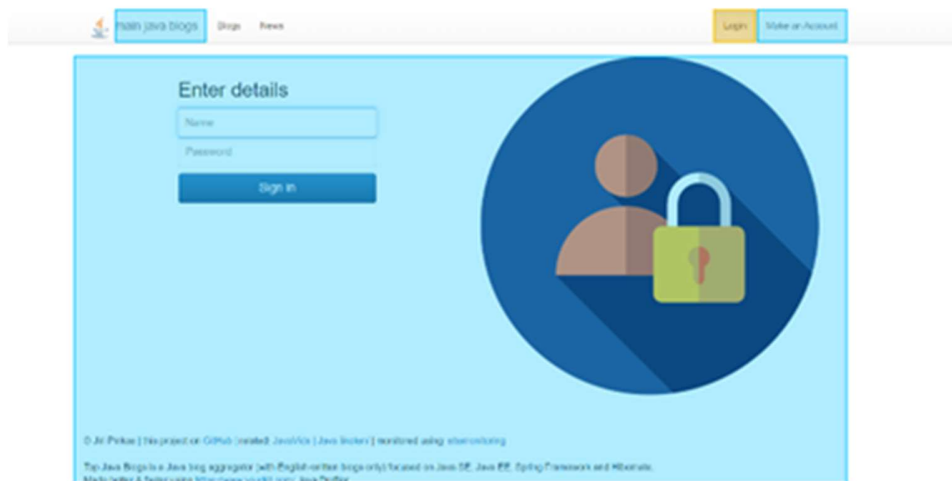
main java blogs Blogs News

Login Make an Account

Enter details

Name

Password

Sign in

© Jiri Pinkas | This project on GitHub | created: JavaVids | Java školení | monitored using: sitemonitoring

Top Java Blogs is a Java blog aggregator (with English-written blogs only) focused on Java SE, Java EE, Spring Framework and Hibernate.
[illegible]